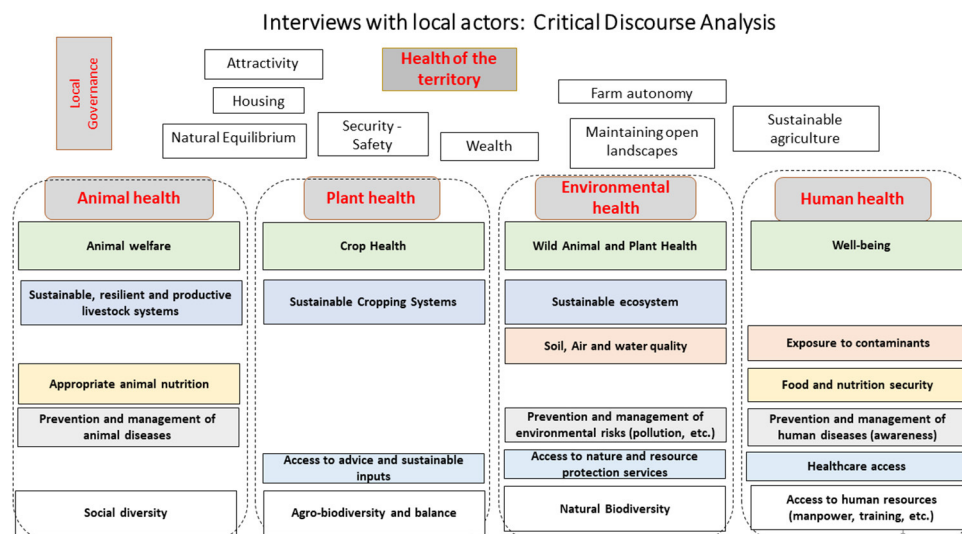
Interviews with local actors: Critical Discourse Analysis

Local Governance

Attractivity

Housing

Natural Equilibrium

Security - Safety

Health of the territory

Wealth

Farm autonomy

Maintaining open landscapes

Sustainable agriculture

Animal health

Animal welfare

Sustainable, resilient and productive livestock systems

Appropriate animal nutrition

Prevention and management of animal diseases

Social diversity

Plant health

Crop Health

Sustainable Cropping Systems

Access to advice and sustainable inputs

Agro-biodiversity and balance

Environmental health

Wild Animal and Plant Health

Sustainable ecosystem

Soil, Air and water quality

Prevention and management of environmental risks (pollution, etc.)

Access to nature and resource protection services

Natural Biodiversity

Human health

Well-being

Exposure to contaminants

Food and nutrition security

Prevention and management of human diseases (awareness)

Healthcare access

Access to human resources (manpower, training, etc.)